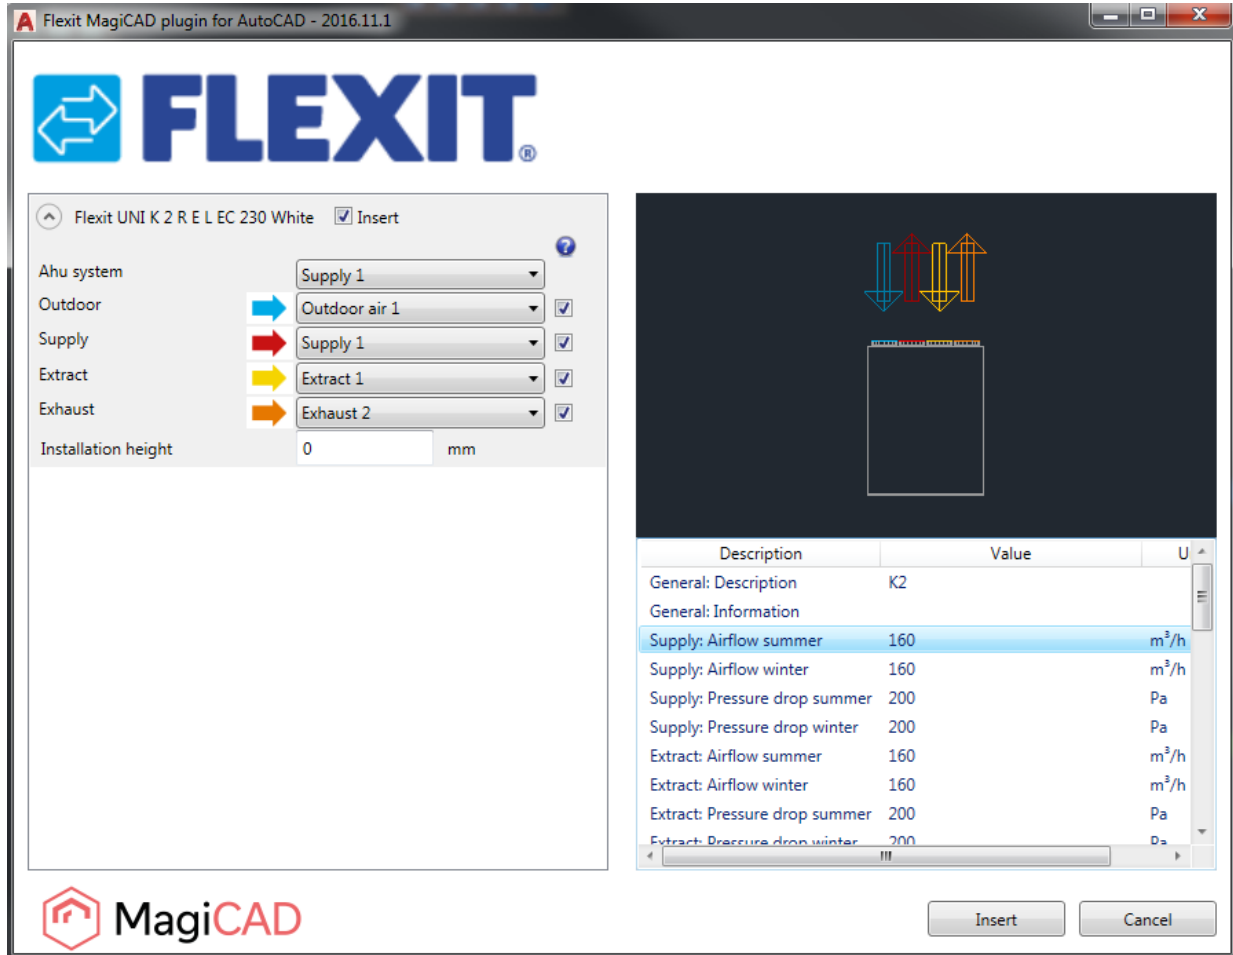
Flexit MagiCAD plugin for AutoCAD - 2016.11.1

FLEXIT®

Flexit UNI K 2 R E L EC 230 White ☑ Insert

Ahu system Supply 1
Outdoor Outdoor air 1
Supply Supply 1
Extract Extract 1
Exhaust Exhaust 2
Installation height 0 mm

| Description | Value | U |
|---|---|---|
| General: Description | K2 | |
| General: Information | | |
| Supply: Airflow summer | 160 | $m^3/h$ |
| Supply: Airflow winter | 160 | $m^3/h$ |
| Supply: Pressure drop summer | 200 | Pa |
| Supply: Pressure drop winter | 200 | Pa |
| Extract: Airflow summer | 160 | $m^3/h$ |
| Extract: Airflow winter | 160 | $m^3/h$ |
| Extract: Pressure drop summer | 200 | Pa |
| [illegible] | 200 | Pa |

MagiCAD

Insert Cancel